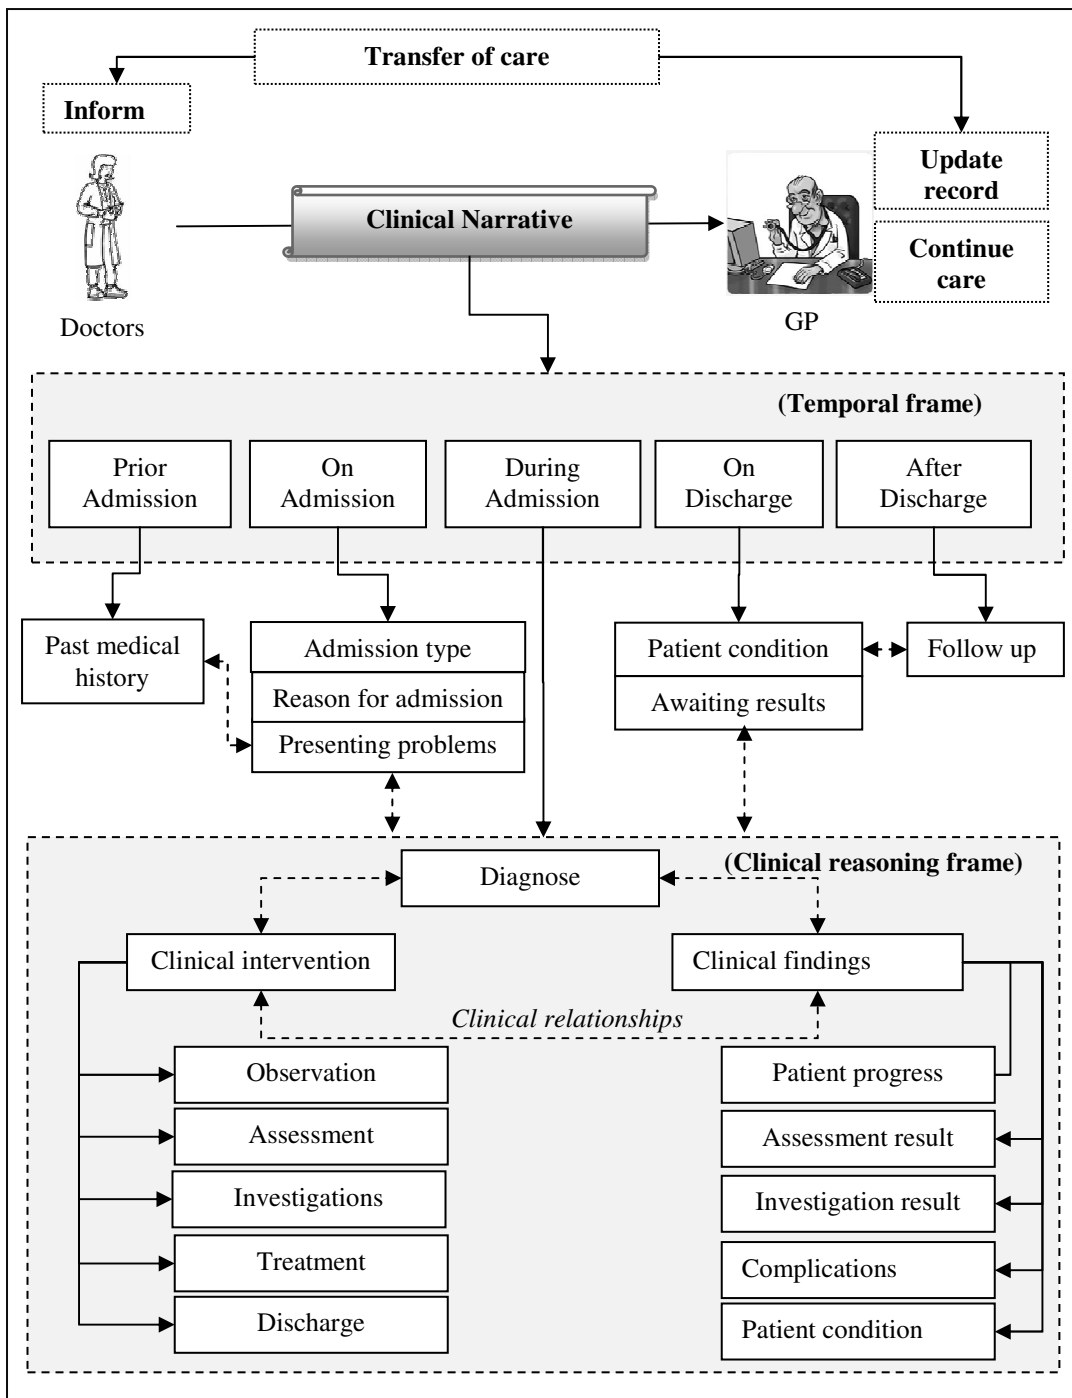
Transfer of care

Inform

Update record

Continue care

Clinical Narrative

Doctors

GP

(Temporal frame)

Prior Admission

On Admission

During Admission

On Discharge

After Discharge

Past medical history

Admission type

Reason for admission

Presenting problems

Patient condition

Awaiting results

Follow up

(Clinical reasoning frame)

Diagnose

Clinical intervention

Clinical findings

Clinical relationships

Observation

Assessment

Investigations

Treatment

Discharge

Patient progress

Assessment result

Investigation result

Complications

Patient condition